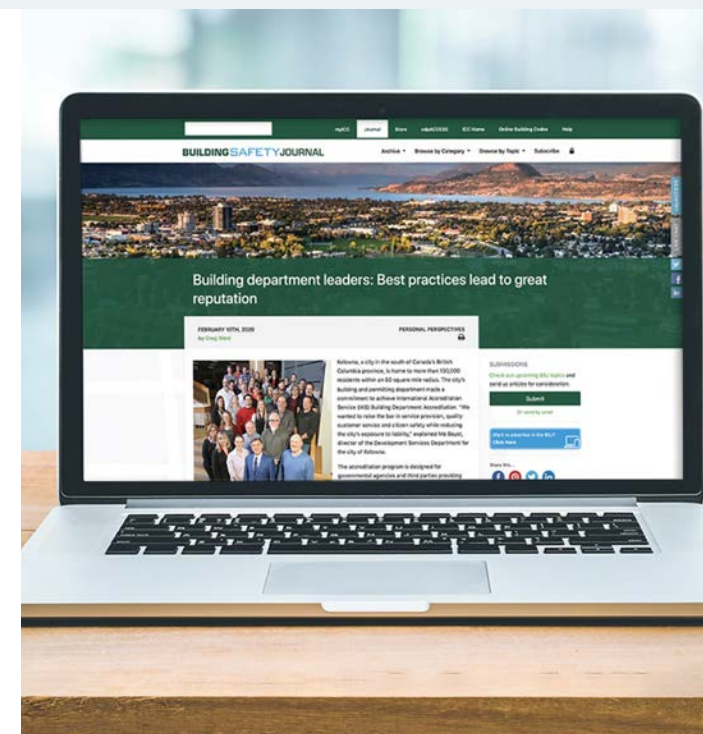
myICC Journal Store cdpACCESS ICC Home Online Building Codes Help

BUILDINGSAFETYJOURNAL

Archive Browse by Category Browse by Topic Subscribe

Building department leaders: Best practices lead to great reputation

FEBRUARY 10TH, 2020
by Greg Wiest

PERSONAL PERSPECTIVES

Kelowna, a city in the south of Canada's British Columbia province, is home to more than 130,000 residents within an 83 square-mile radius. The city's building and permitting department made a commitment to achieve International Accreditation Service (IAS) Building Department Accreditation. "We wanted to raise the bar in service provision, quality customer service and citizen safety while reducing the city's exposure to liability," explained Mo Bayat, director of the Development Services Department for the city of Kelowna.

The accreditation program is designed for governmental agencies and third parties providing

SUBMISSIONS

Check out upcoming BSJ topics and send us articles for consideration.

Submit

Or send by email

Want to advertise in the BSJ? Click Here

Share this...